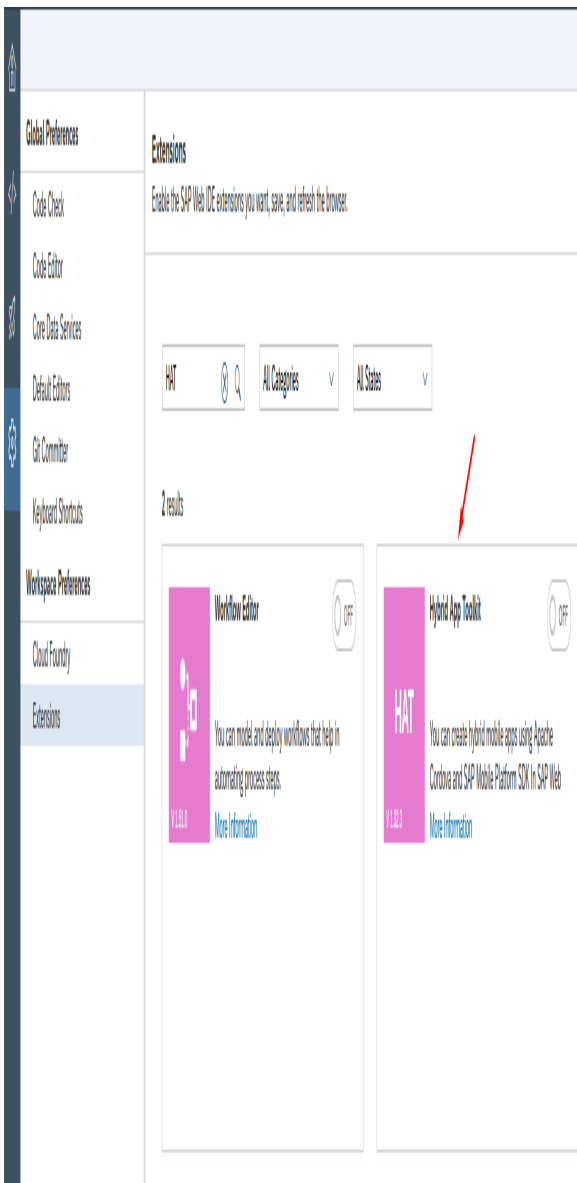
Global Preferences

Code Check

Code Editor

Core Data Services

Default Editors

Git Committer

Keyboard Shortcuts

Workspace Preferences

Cloud Foundry

Extensions

Extensions

Enable the SAP Web IDE extensions you want, save, and refresh the browser.

HAT

All Categories

All States

2 results

Workflow Editor

OFF

You can model and deploy workflows that help in automating process steps.

V 1.51.0

More Information

HAT

Hybrid App Toolkit

OFF

You can create hybrid mobile apps using Apache Cordova and SAP Mobile Platform SDK in SAP Web

V 1.32.1

More Information